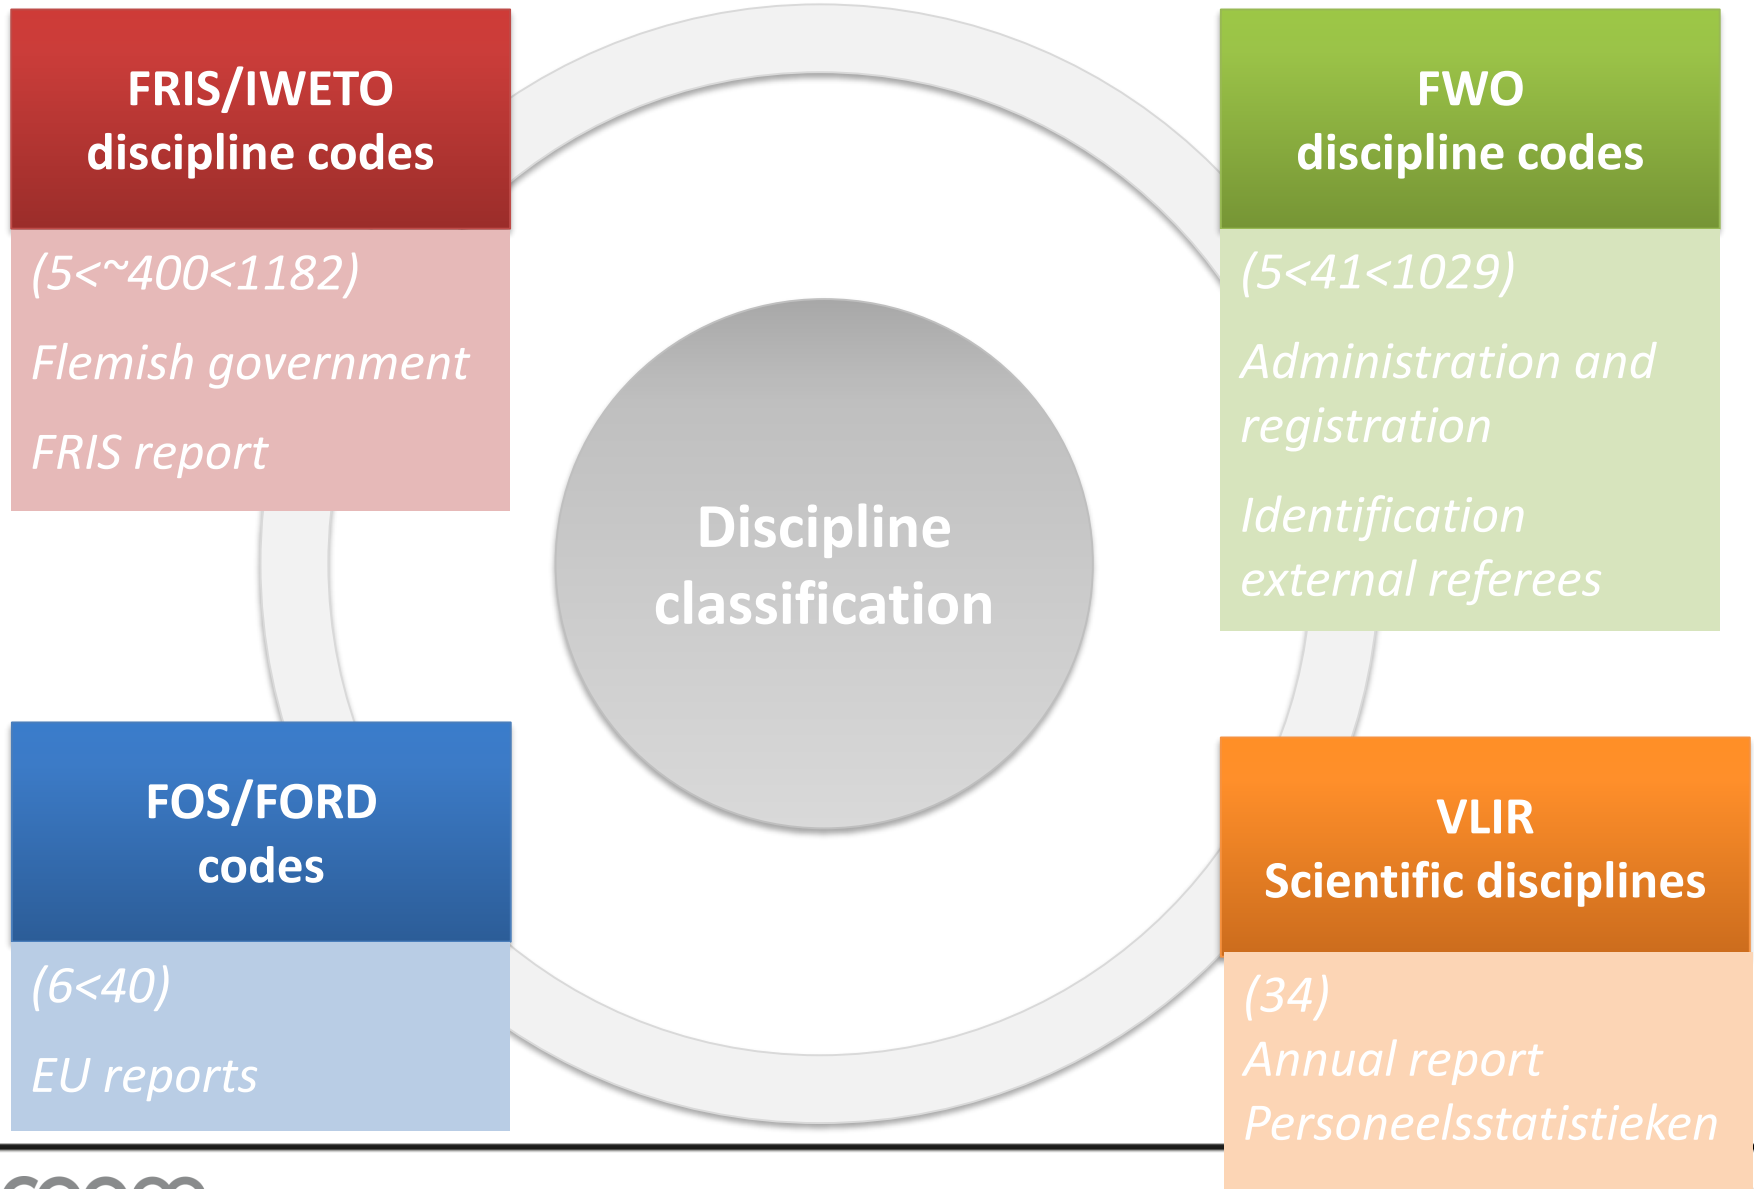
FRIS/IWETO discipline codes

(5<~400<1182)

Flemish government

FRIS report

FWO discipline codes

(5<41<1029)

Administration and registration

Identification external referees

Discipline classification

FOS/FORD codes

(6<40)

EU reports

VLIR Scientific disciplines

(34)

Annual report

Personeelsstatistieken

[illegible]